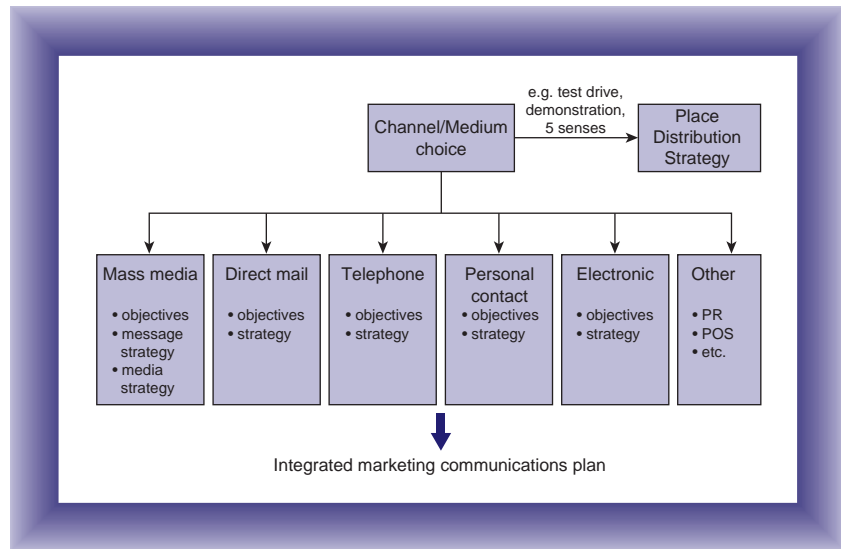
Channel/Medium choice

e.g. test drive, demonstration, 5 senses

Place Distribution Strategy

Mass media
• objectives
• message strategy
• media strategy

Direct mail
• objectives
• strategy

Telephone
• objectives
• strategy

Personal contact
• objectives
• strategy

Electronic
• objectives
• strategy

Other
• PR
• POS
• etc.

Integrated marketing communications plan